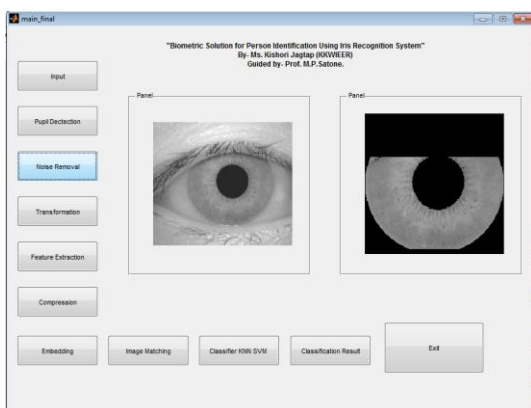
main_final

"Biometric Solution for Person Identification Using Iris Recognition System"
By- Ms. Kishori Jagtap (KKWIEER)
Guided by- Prof. M.P.Satone.

Input

Panel

Panel

Pupil Dectection

Noise Removal

Transformation

Feature Extraction

Compression

Embedding

Image Matching

Classifier KNN SVM

Classification Result

Exit